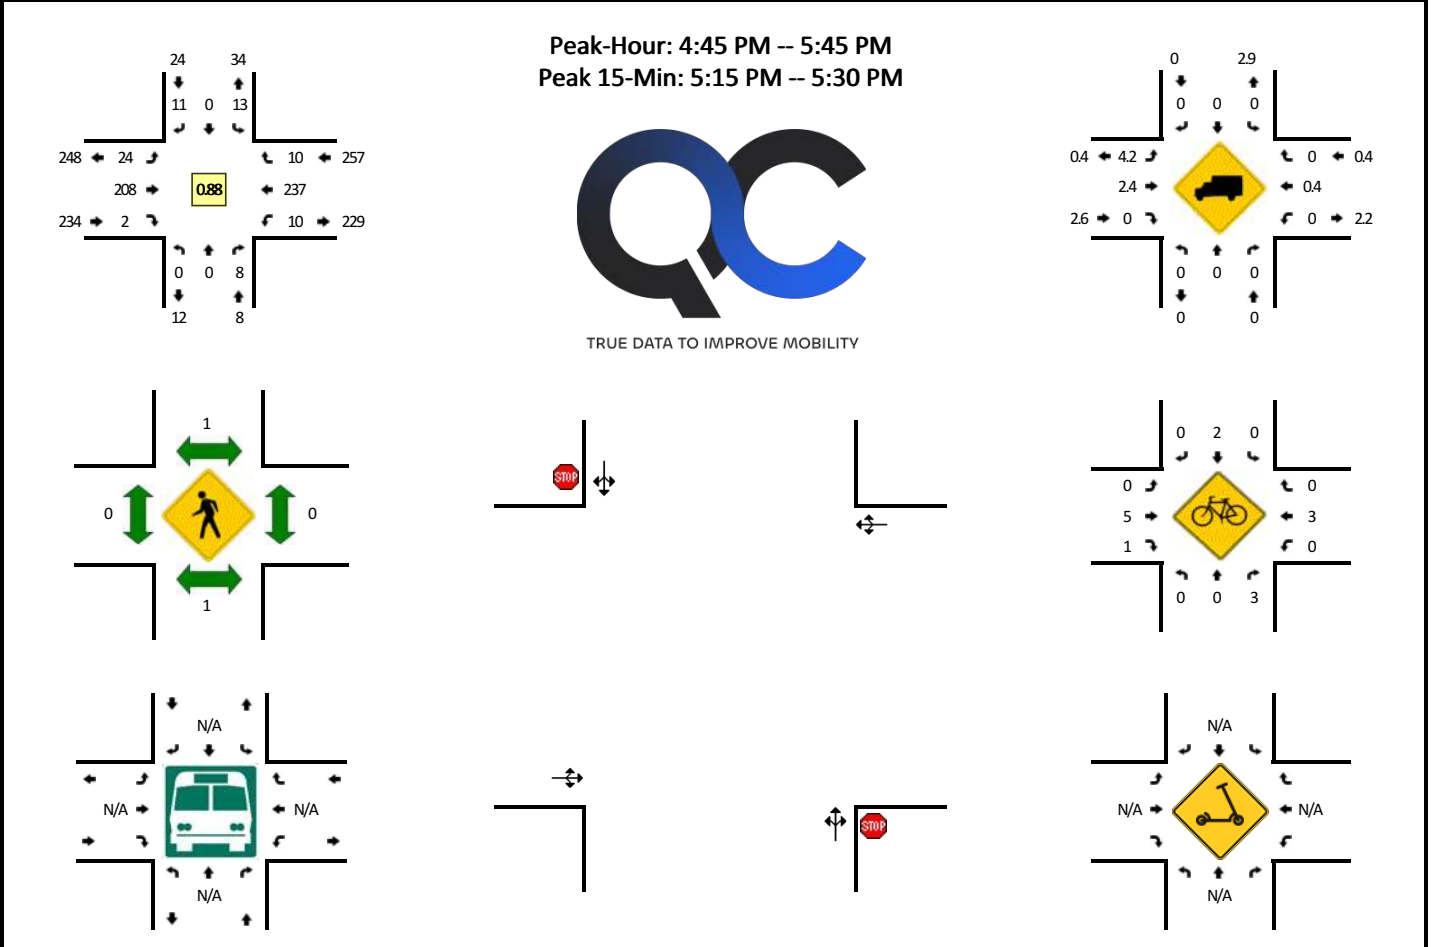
Peak-Hour: 4:45 PM -- 5:45 PM
Peak 15-Min: 5:15 PM -- 5:30 PM

TRUE DATA TO IMPROVE MOBILITY

24 34
11 0 13
248 24
10 257
208
0.88
237
234 2
10 229
0 0 8
12 8

0 2.9
0 0 0
0.4 4.2
0 0.4
2.4
0.4
2.6 0
0 2.2
0 0 0
0 0

1
0
0
1

STOP

STOP

0 2 0
0
0
5
3
1
0
0 0 3

N/A
N/A
N/A
N/A

N/A
N/A
N/A
N/A